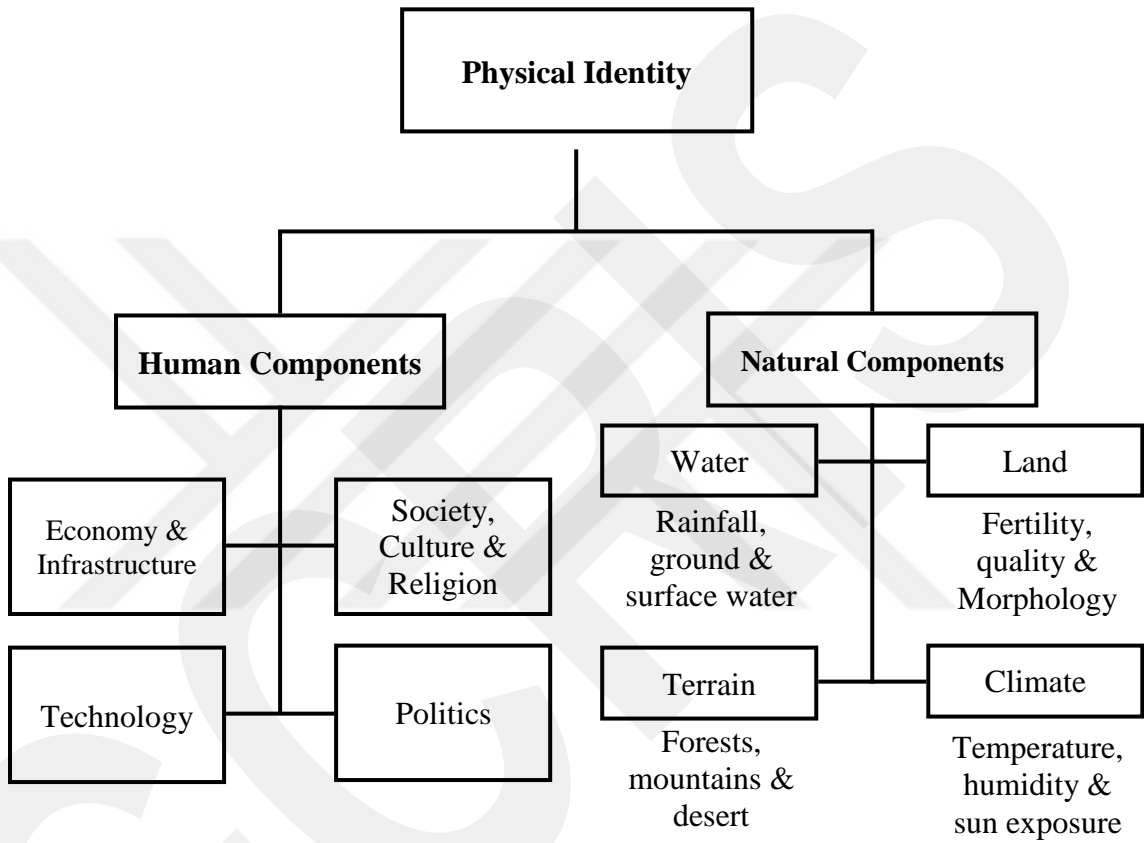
Physical Identity

Human Components

Natural Components

Economy & Infrastructure

Society, Culture & Religion

Technology

Politics

Water

Rainfall, ground & surface water

Land

Fertility, quality & Morphology

Terrain

Forests, mountains & desert

Climate

Temperature, humidity & sun exposure